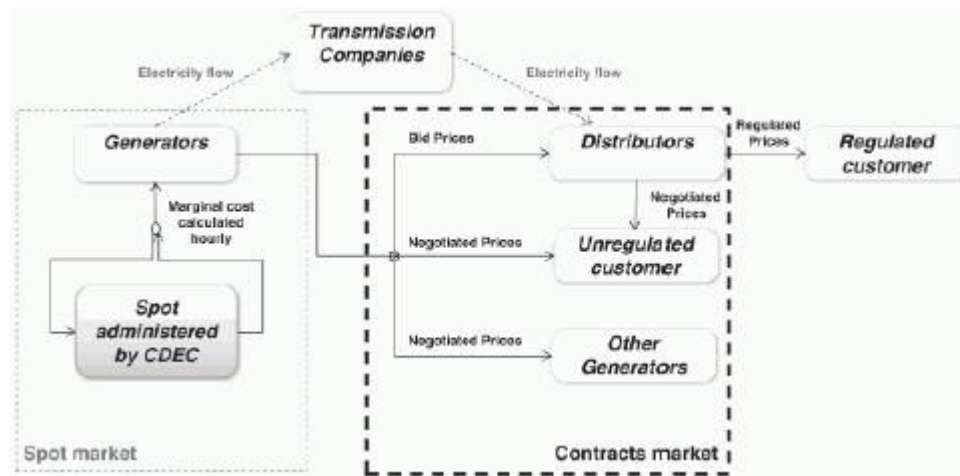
Transmission Companies

Electricity flow

Electricity flow

Generators

Marginal cost calculated hourly

Spot administered by CDEC

Spot market

Bid Prices

Distributors

Regulated Prices

Regulated customer

Negotiated Prices

Negotiated Prices

Unregulated customer

Negotiated Prices

Other Generators

Contracts market